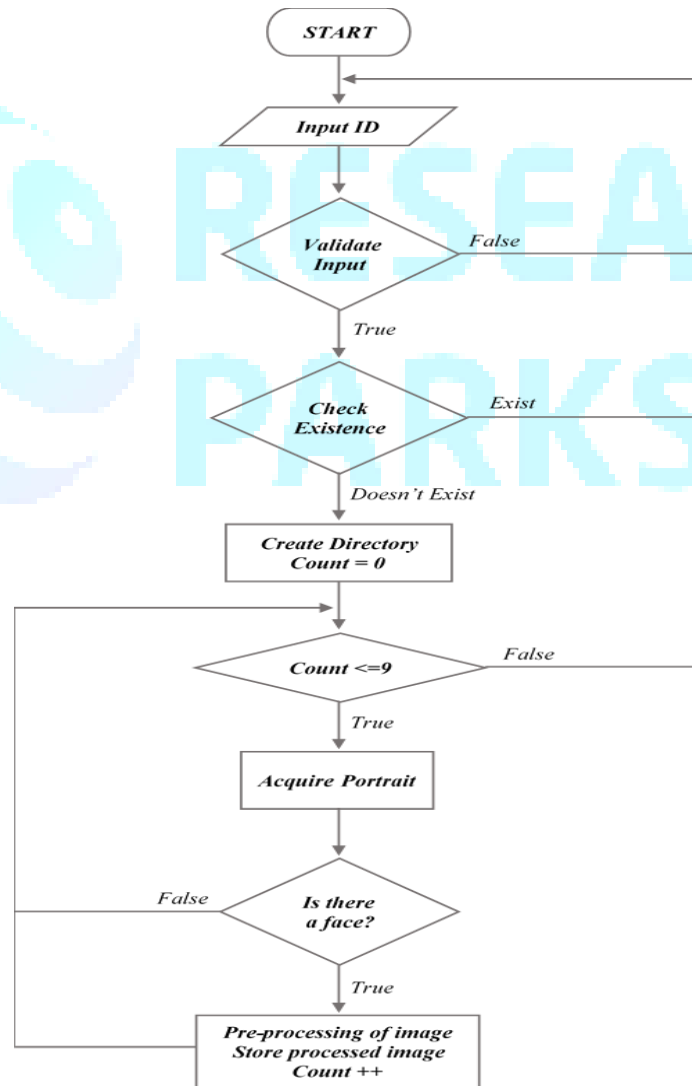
START

Input ID

Validate Input

False

True

Check Existence

Exist

Doesn't Exist

Create Directory
Count = 0

Count <=9

False

True

Acquire Portrait

Is there a face?

False

True

Pre-processing of image
Store processed image
Count ++

RESEA
PARKS